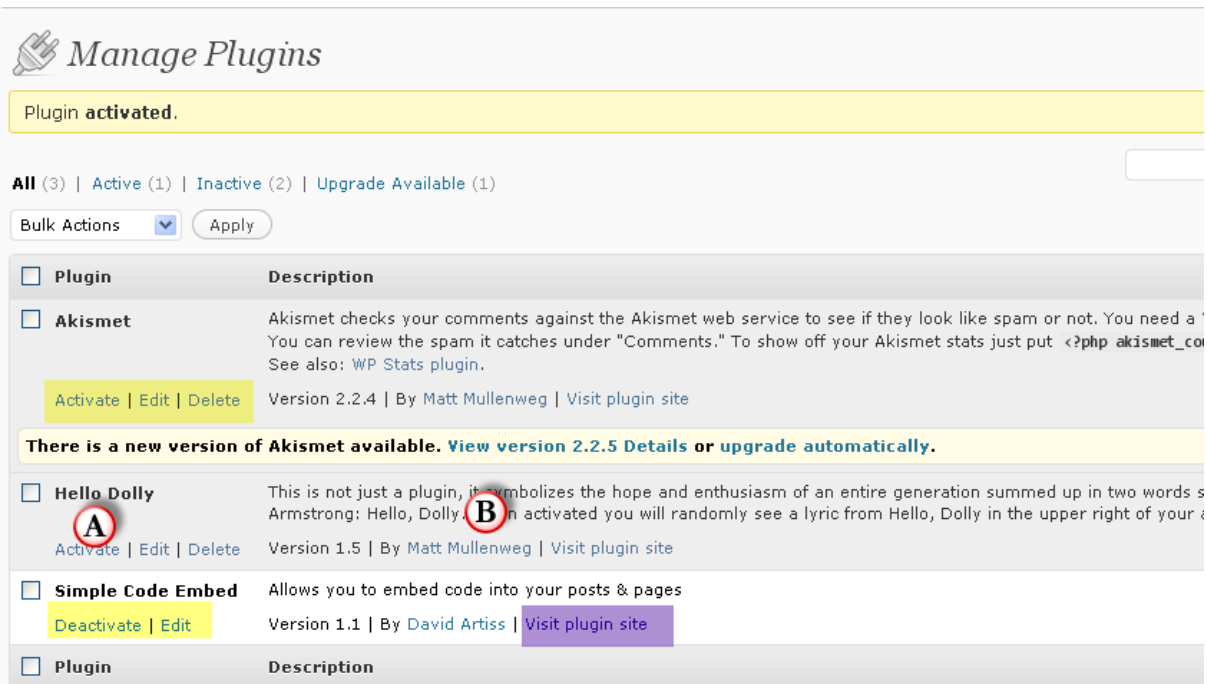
Manage Plugins

Plugin activated.

All (3) | Active (1) | Inactive (2) | Upgrade Available (1)

Bulk Actions Apply

| Plugin | Description |
|---|---|
| Akismet | Akismet checks your comments against the Akismet web service to see if they look like spam or not. You need a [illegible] You can review the spam it catches under "Comments." To show off your Akismet stats just put <?php akismet_co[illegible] See also: WP Stats plugin. |
| Activate \| Edit \| Delete | Version 2.2.4 \| By Matt Mullenweg \| Visit plugin site |

There is a new version of Akismet available. View version 2.2.5 Details or upgrade automatically.

| Plugin | Description |
|---|---|
| Hello Dolly | This is not just a plugin, it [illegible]ymbolizes the hope and enthusiasm of an entire generation summed up in two words s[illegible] Armstrong: Hello, Dolly. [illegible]n activated you will randomly see a lyric from Hello, Dolly in the upper right of your a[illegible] |
| Activate \| Edit \| Delete | Version 1.5 \| By Matt Mullenweg \| Visit plugin site |
| Simple Code Embed | Allows you to embed code into your posts & pages |
| Deactivate \| Edit | Version 1.1 \| By David Artiss \| Visit plugin site |
| Plugin | Description |

A
B